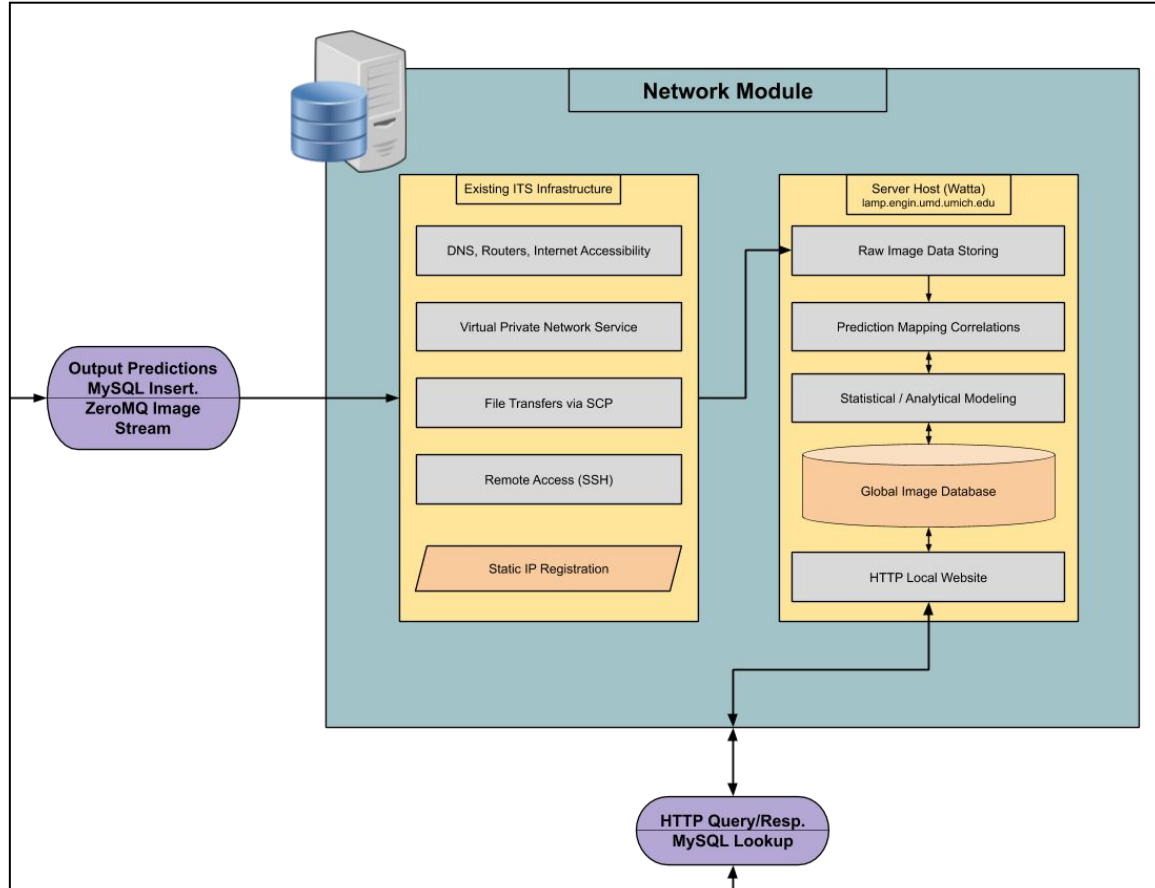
Network Module

Output Predictions MySQL Insert.
ZeroMQ Image Stream

Existing ITS Infrastructure

DNS, Routers, Internet Accessibility

Virtual Private Network Service

File Transfers via SCP

Remote Access (SSH)

Static IP Registration

Server Host (Watta)
lamp.engin.umd.umich.edu

Raw Image Data Storing

Prediction Mapping Correlations

Statistical / Analytical Modeling

Global Image Database

HTTP Local Website

HTTP Query/Resp.
MySQL Lookup